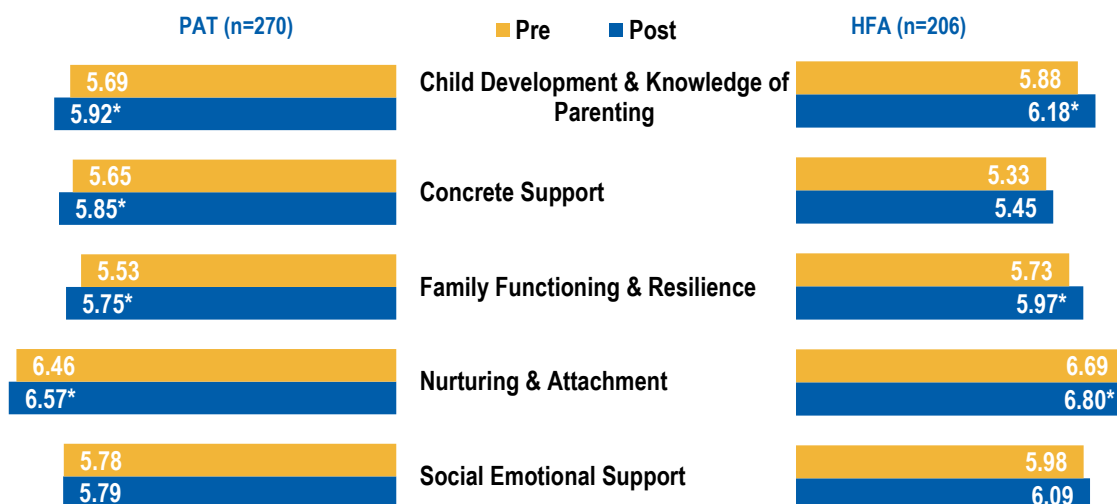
PAT (n=270)

Pre Post

HFA (n=206)

5.69
5.92*
Child Development & Knowledge of Parenting
5.88
6.18*

5.65
5.85*
Concrete Support
5.33
5.45

5.53
5.75*
Family Functioning & Resilience
5.73
5.97*

6.46
6.57*
Nurturing & Attachment
6.69
6.80*

5.78
5.79
Social Emotional Support
5.98
6.09